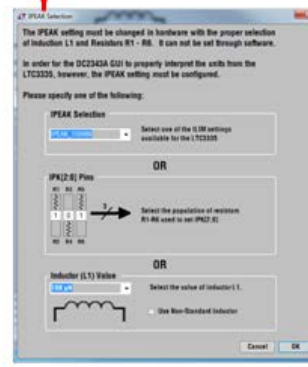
IPEAK Selection

The IPEAK setting must be changed in hardware with the proper selection of Inductor L1 and Resistors R1 - R6. It can not be set through software.

In order for the DC2343A GUI to properly interpret the units from the LTC3335, however, the IPEAK setting must be configured.

Please specify one of the following:

IPEAK Selection

IPEAK: 100mA

Select one of the ILIM settings available for the LTC3335

OR

IPK[2:0] Pins

R1 R2 R3

1 0 1

R4 R5 R6

3

Select the population of resistors R1-R6 used to set IPK[2:0]

OR

Inductor (L1) Value

330 µH

Select the value of Inductor L1.

Use Non-Standard Inductor

Cancel OK